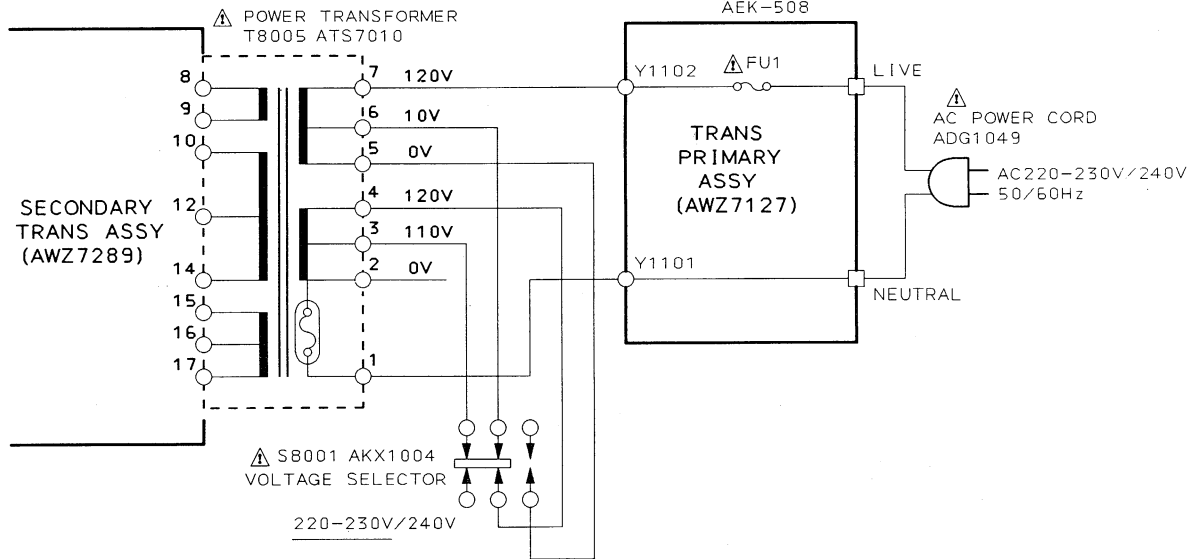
⚠ POWER TRANSFORMER
T8005 ATS7010

AEK-508

8
9
10
12
14
15
16
17

SECONDARY
TRANS ASSY
(AWZ7289)

7 120V
6 10V
5 0V
4 120V
3 110V
2 0V
1

Y1102
⚠FU1
LIVE

TRANS
PRIMARY
ASSY
(AWZ7127)

Y1101
NEUTRAL

⚠
AC POWER CORD
ADG1049

AC220-230V/240V
50/60Hz

⚠ S8001 AKX1004
VOLTAGE SELECTOR

220-230V/240V